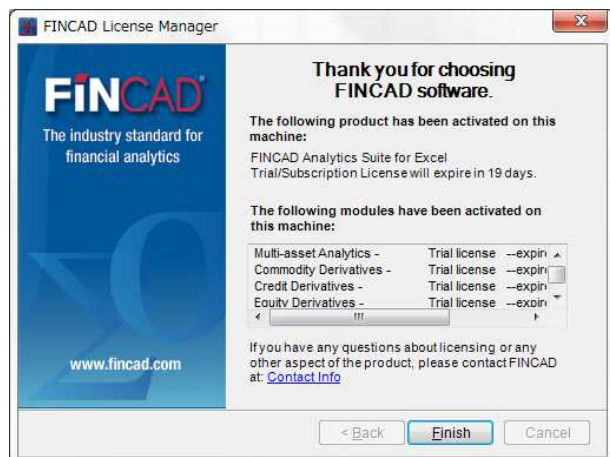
FINCAD License Manager

FINCAD

The industry standard for financial analytics

www.fincad.com

Thank you for choosing FINCAD software.

The following product has been activated on this machine:

FINCAD Analytics Suite for Excel
Trial/Subscription License will expire in 19 days.

The following modules have been activated on this machine:

| | | |
|---|---|---|
| Multi-asset Analytics - | Trial license | --expir |
| Commodity Derivatives - | Trial license | --expir |
| Credit Derivatives - | Trial license | --expir |
| Equity Derivatives - | Trial license | --expir |

If you have any questions about licensing or any other aspect of the product, please contact FINCAD at: Contact Info

< Back | Finish | Cancel